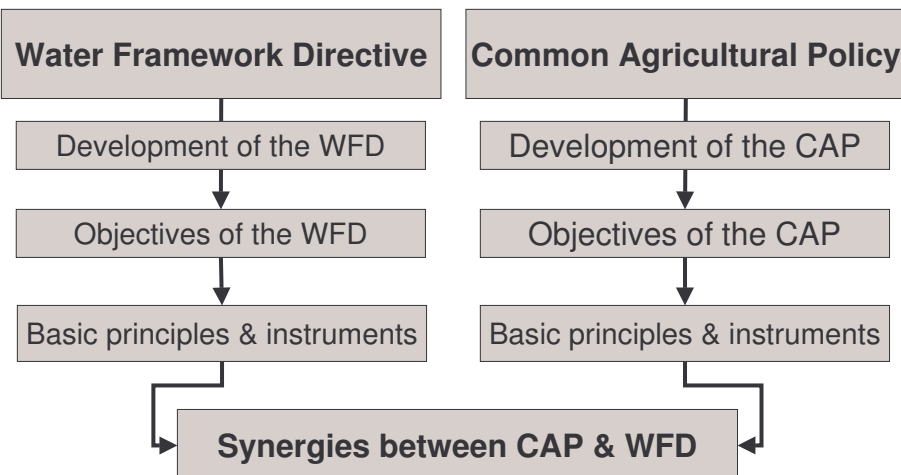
Water Framework Directive

Development of the WFD

Objectives of the WFD

Basic principles & instruments

Common Agricultural Policy

Development of the CAP

Objectives of the CAP

Basic principles & instruments

Synergies between CAP & WFD